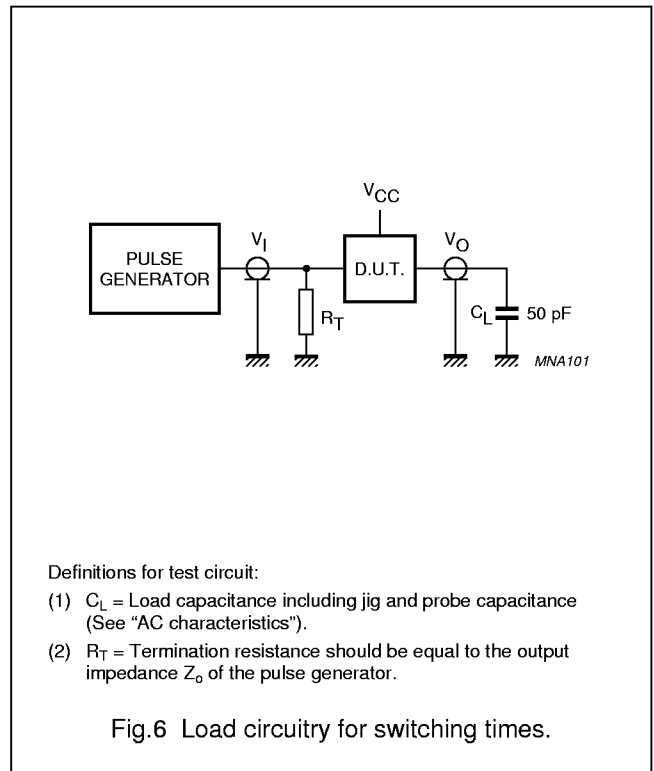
$V_{CC}$

PULSE GENERATOR

$V_I$

D.U.T.

$V_O$

$R_T$

$C_L$

50 pF

MNA101

Definitions for test circuit:

(1) $C_L$ = Load capacitance including jig and probe capacitance (See "AC characteristics").

(2) $R_T$ = Termination resistance should be equal to the output impedance $Z_o$ of the pulse generator.

Fig.6 Load circuitry for switching times.